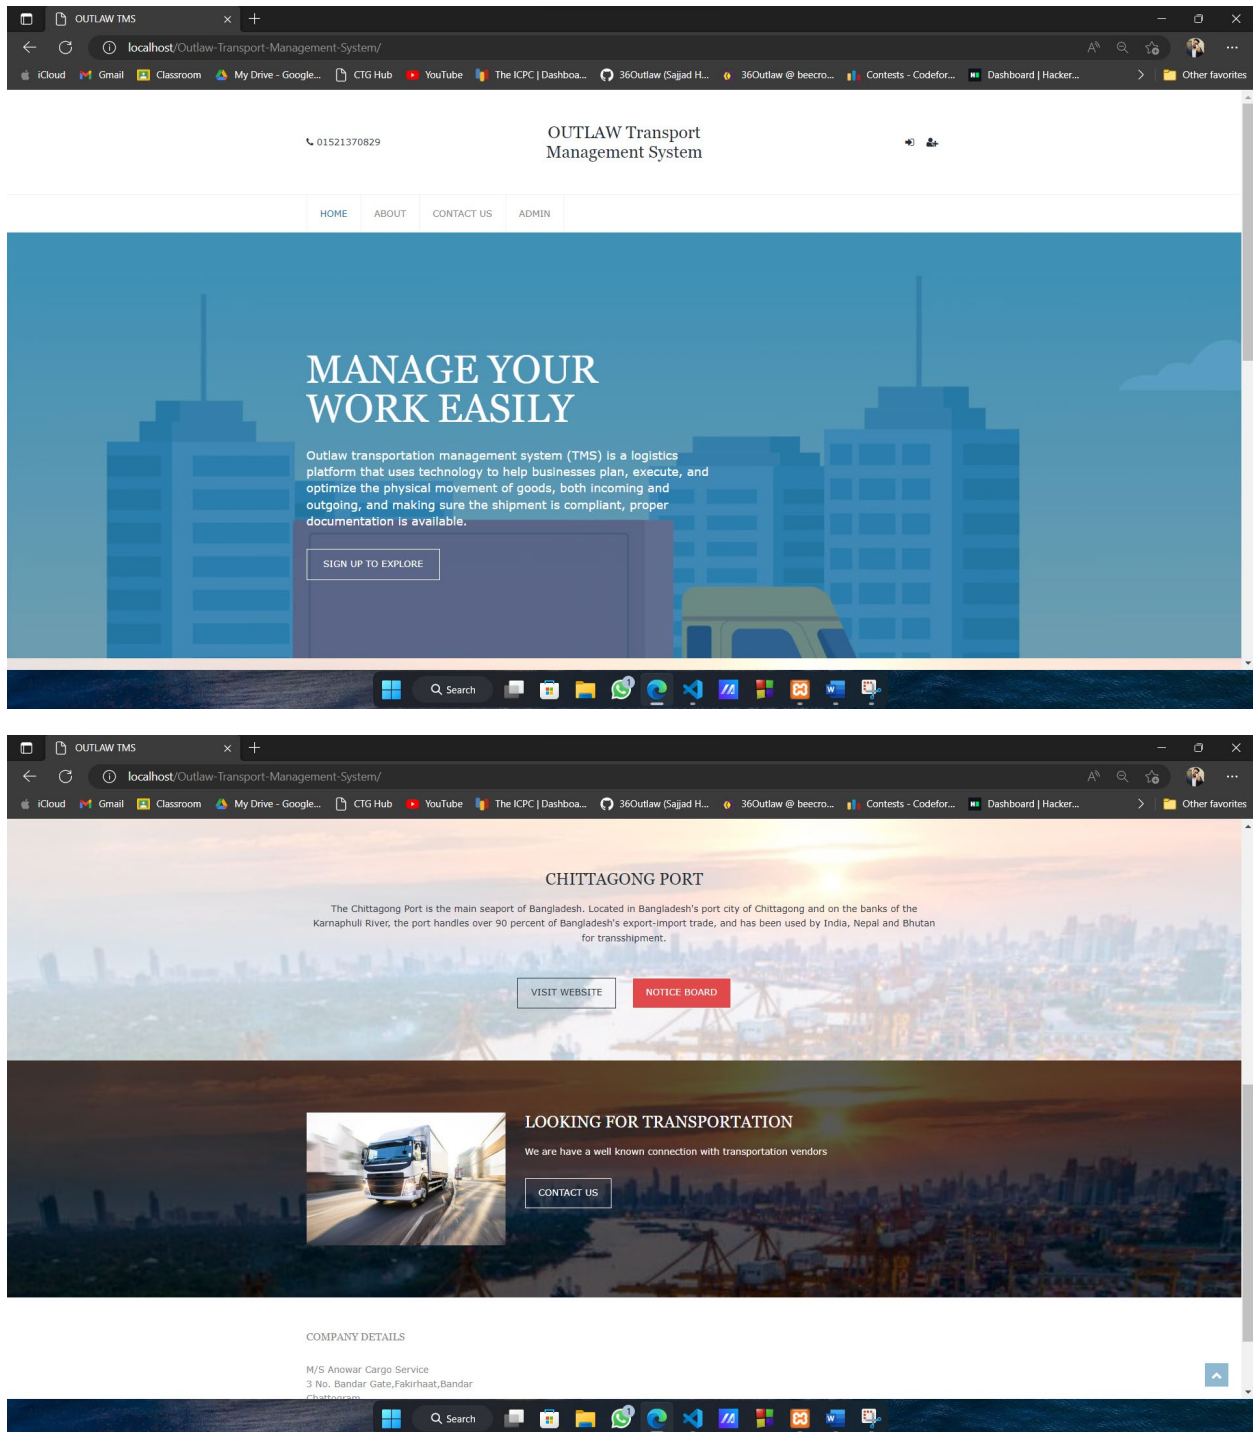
OUTLAW TMS
localhost/Outlaw-Transport-Management-System/
iCloud Gmail Classroom My Drive - Google... CTG Hub YouTube The ICPC | Dashboa... 36Outlaw (Sajjad H... 36Outlaw @ beecro... Contests - Codefor... Dashboard | Hacker... Other favorites

01521370829

OUTLAW Transport Management System

HOME ABOUT CONTACT US ADMIN

MANAGE YOUR WORK EASILY

Outlaw transportation management system (TMS) is a logistics platform that uses technology to help businesses plan, execute, and optimize the physical movement of goods, both incoming and outgoing, and making sure the shipment is compliant, proper documentation is available.

SIGN UP TO EXPLORE

Search

OUTLAW TMS
localhost/Outlaw-Transport-Management-System/
iCloud Gmail Classroom My Drive - Google... CTG Hub YouTube The ICPC | Dashboa... 36Outlaw (Sajjad H... 36Outlaw @ beecro... Contests - Codefor... Dashboard | Hacker... Other favorites

CHITTAGONG PORT

The Chittagong Port is the main seaport of Bangladesh. Located in Bangladesh's port city of Chittagong and on the banks of the Karnaphuli River, the port handles over 90 percent of Bangladesh's export-import trade, and has been used by India, Nepal and Bhutan for transshipment.

VISIT WEBSITE NOTICE BOARD

LOOKING FOR TRANSPORTATION

We are have a well known connection with transportation vendors

CONTACT US

COMPANY DETAILS

M/S Anowar Cargo Service
3 No. Bandar Gate,Fakirhaat,Bandar
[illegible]

Search